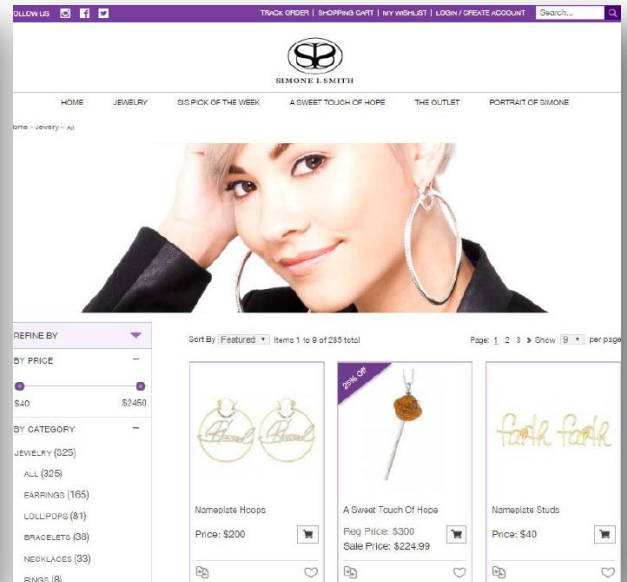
OLLOW US

TRACK ORDER | SHOPPING CART | MY WISHLIST | LOGIN / CREATE ACCOUNT

Search...

SIMONE I. SMITH

HOME JEWELRY SIS PICK OF THE WEEK A SWEET TOUCH OF HOPE THE OUTLET PORTRAIT OF SIMONE

ome › Jewelry › All

REFINE BY

BY PRICE

$40 $2450

BY CATEGORY

JEWELRY (325)

ALL (325)

EARRINGS (165)

LOLLIPOPS (81)

BRACELETS (38)

NECKLACES (33)

RINGS (8)

Sort By Featured Items 1 to 9 of 285 total

Page: 1 2 3 Show 9 per page

25% Off

Nameplate Hoops

Price: $200

A Sweet Touch Of Hope

Reg Price: $300

Sale Price: $224.99

Nameplate Studs

Price: $40